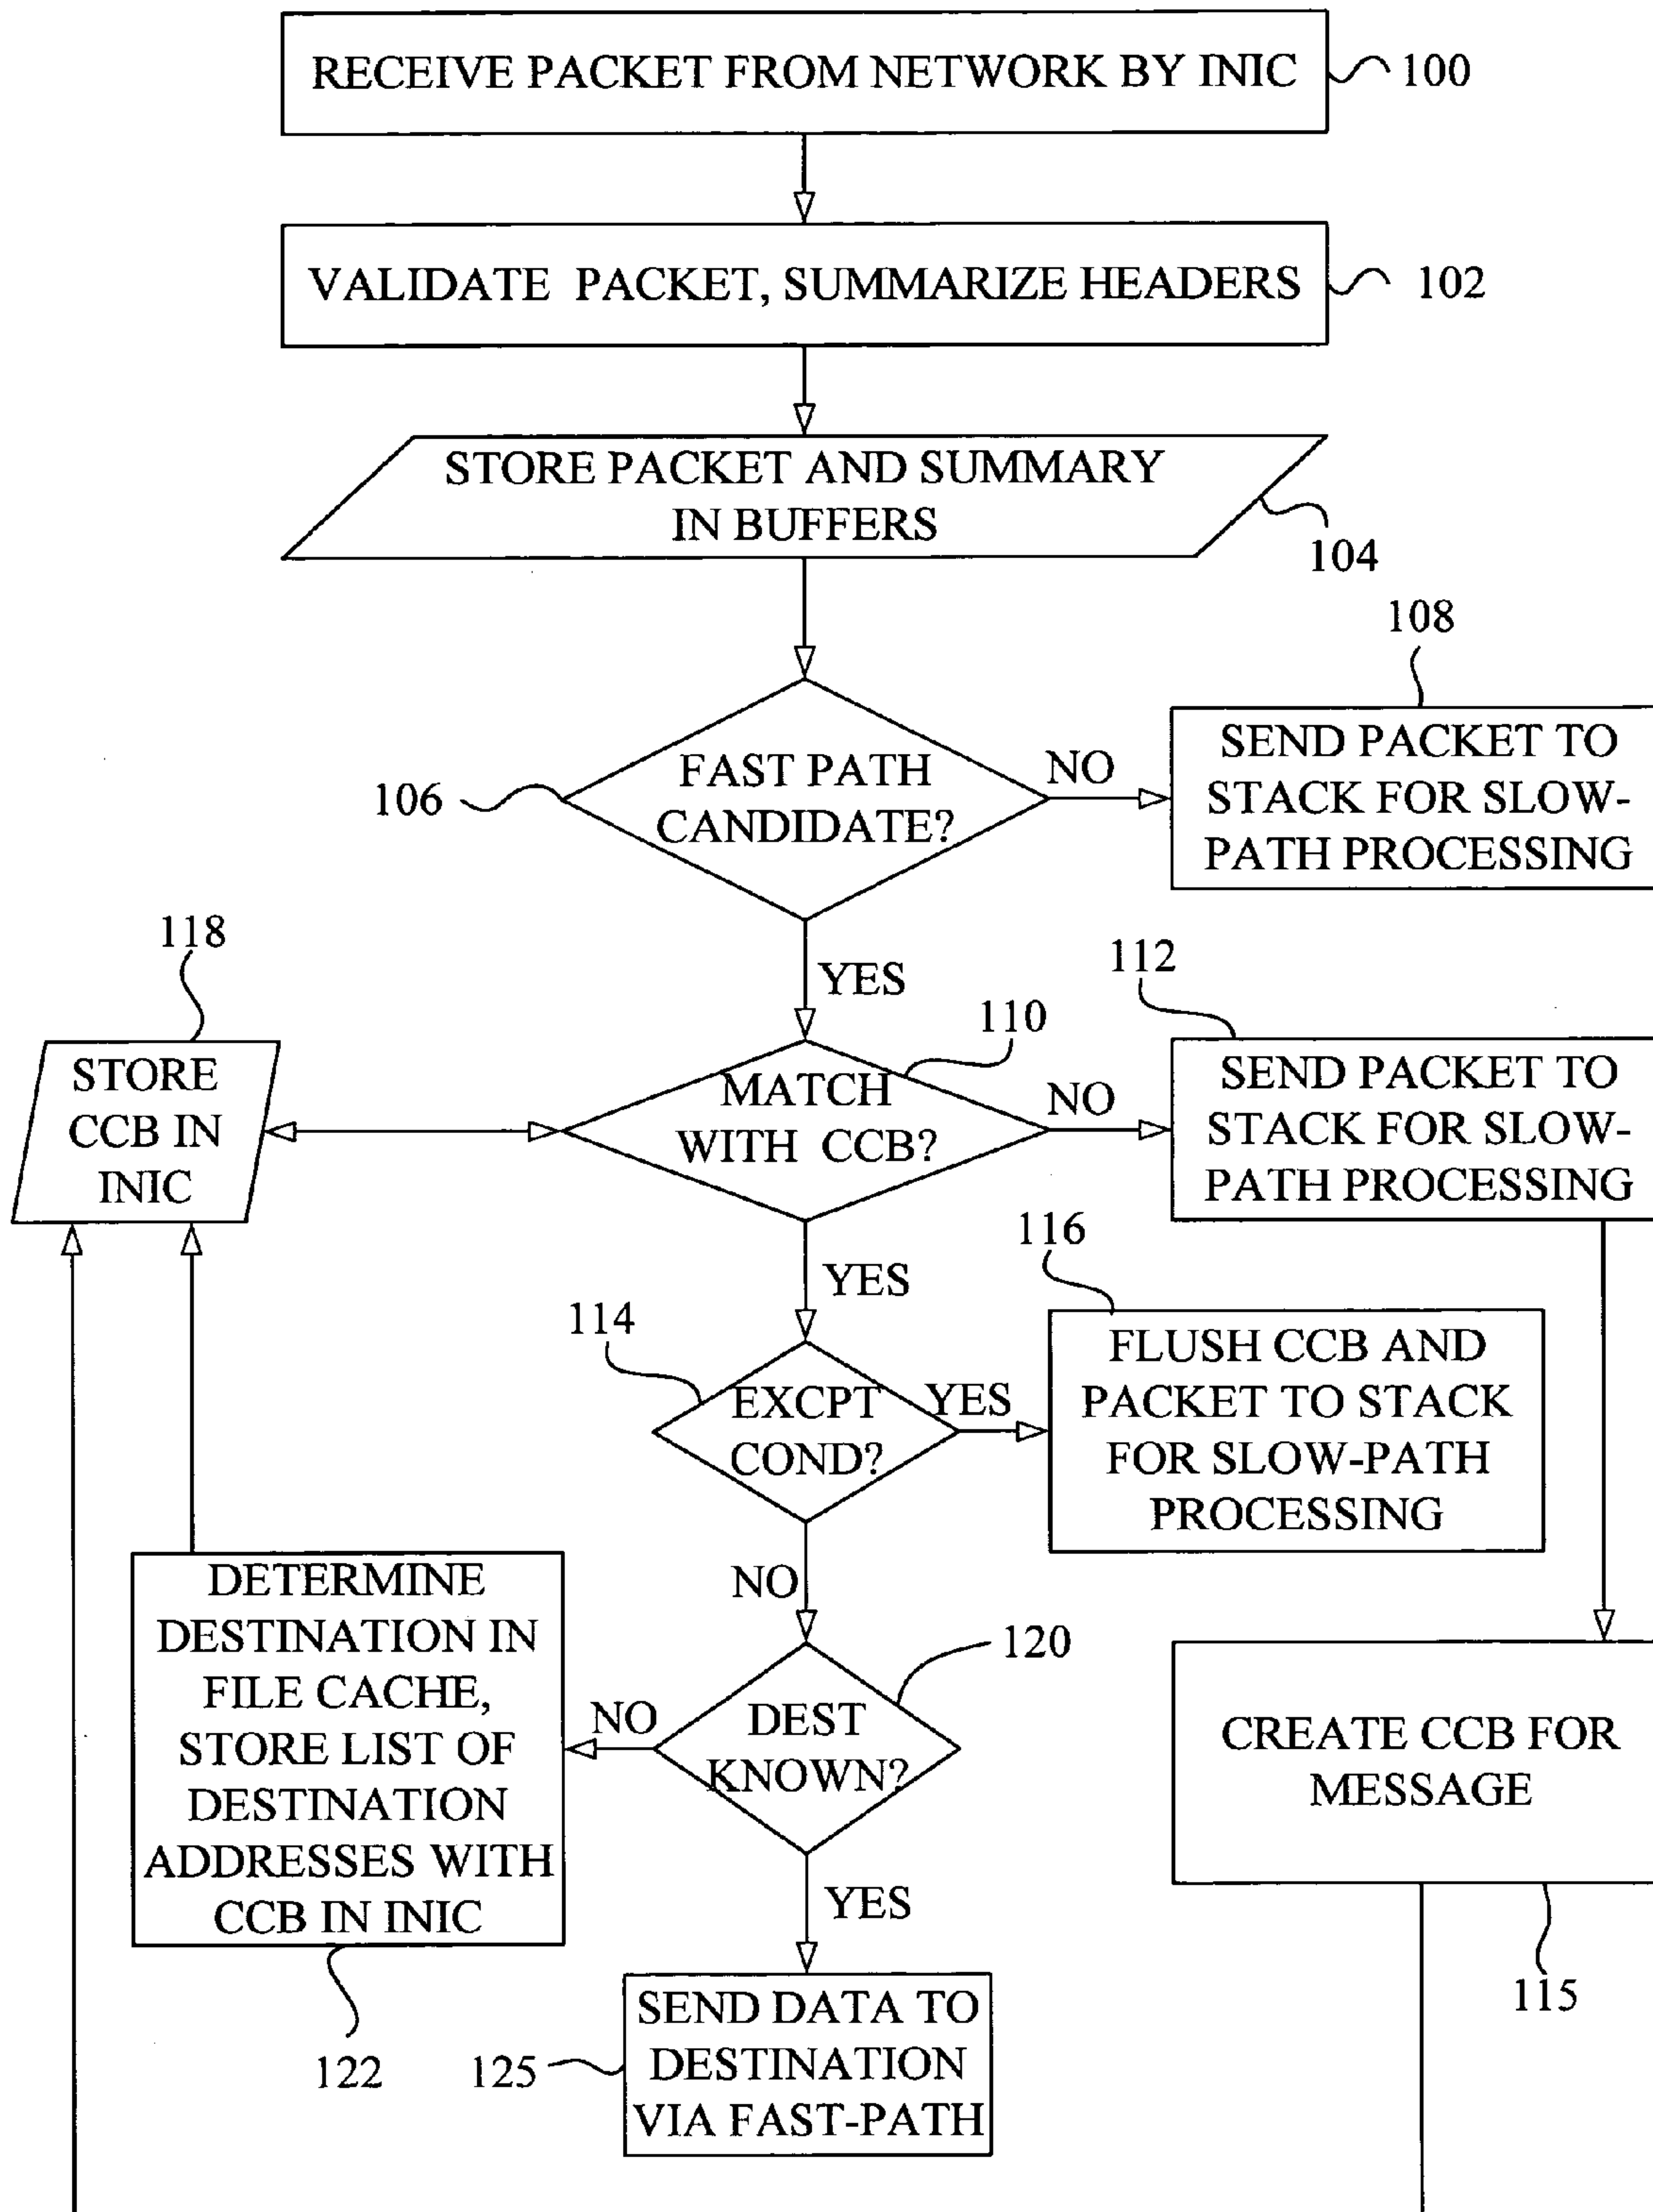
RECEIVE PACKET FROM NETWORK BY INIC
100

VALIDATE PACKET, SUMMARIZE HEADERS
102

STORE PACKET AND SUMMARY IN BUFFERS
104

108
SEND PACKET TO STACK FOR SLOW-PATH PROCESSING

106
FAST PATH CANDIDATE?
NO
YES

118
STORE CCB IN INIC

112
110
MATCH WITH CCB?
NO
SEND PACKET TO STACK FOR SLOW-PATH PROCESSING

YES
116
114
EXCPT COND?
YES
FLUSH CCB AND PACKET TO STACK FOR SLOW-PATH PROCESSING

NO
DETERMINE DESTINATION IN FILE CACHE, STORE LIST OF DESTINATION ADDRESSES WITH CCB IN INIC

120
NO
DEST KNOWN?

CREATE CCB FOR MESSAGE

YES
115

SEND DATA TO DESTINATION VIA FAST-PATH
122
125